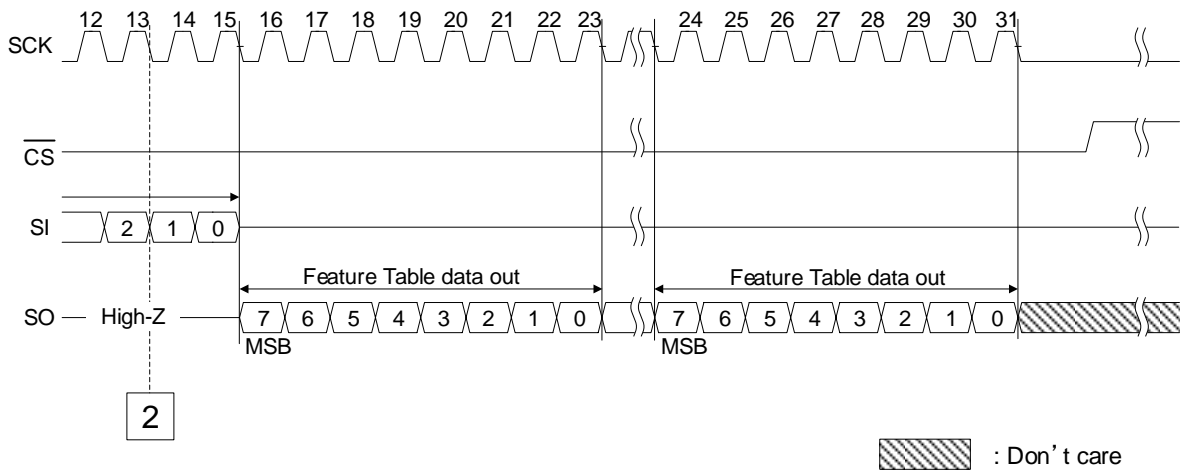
12 13 14 15 16 17 18 19 20 21 22 23 24 25 26 27 28 29 30 31

SCK

$\overline{CS}$

SI 2 1 0

Feature Table data out

Feature Table data out

SO High-Z 7 6 5 4 3 2 1 0 7 6 5 4 3 2 1 0

MSB

MSB

2

: Don’t care